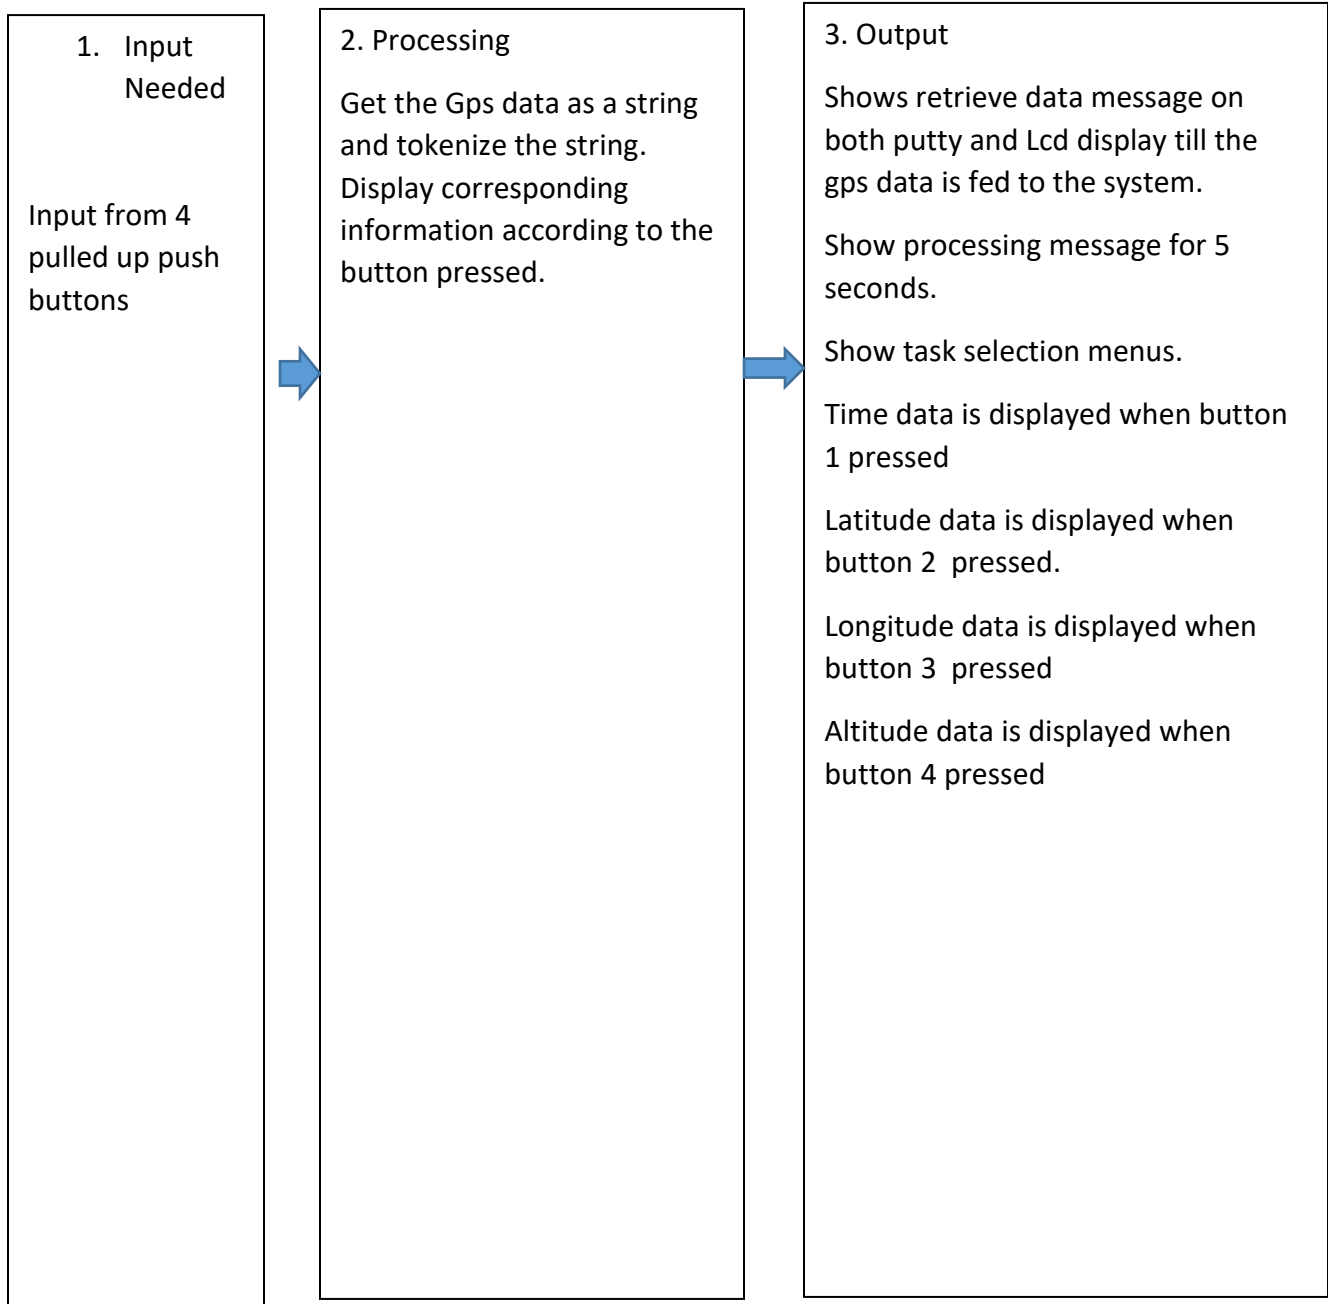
1. Input Needed

Input from 4 pulled up push buttons

2. Processing

Get the Gps data as a string and tokenize the string. Display corresponding information according to the button pressed.

3. Output

Shows retrieve data message on both putty and Lcd display till the gps data is fed to the system.

Show processing message for 5 seconds.

Show task selection menus.

Time data is displayed when button 1 pressed

Latitude data is displayed when button 2 pressed.

Longitude data is displayed when button 3 pressed

Altitude data is displayed when button 4 pressed